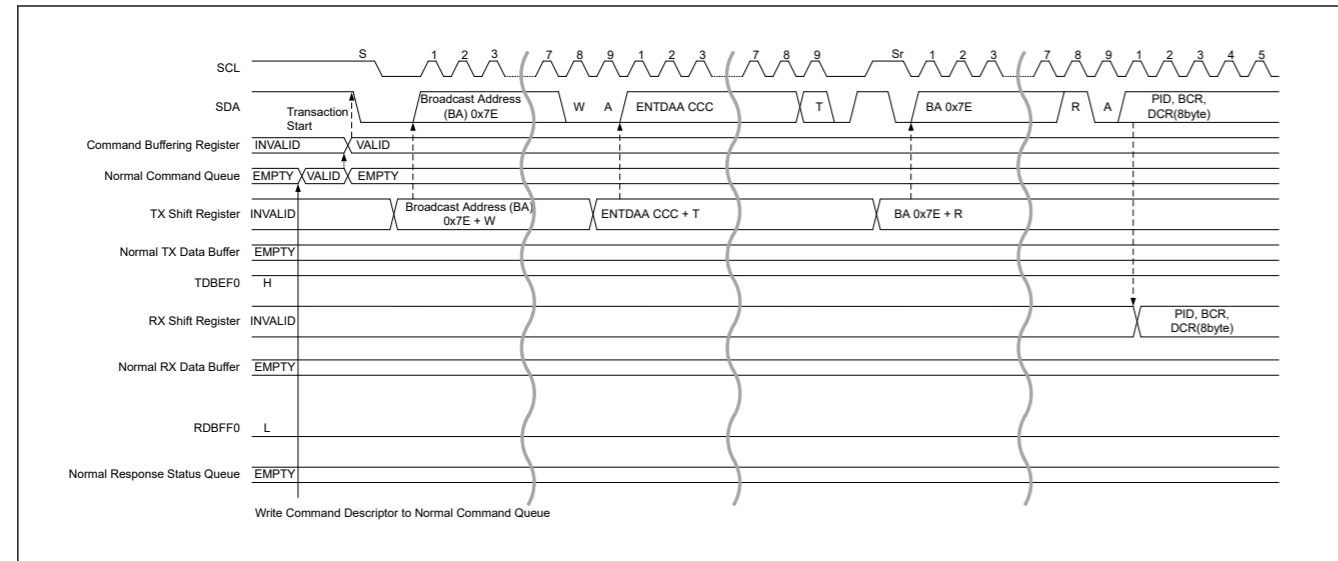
SCL
S 1 2 3 7 8 9 1 2 3 7 8 9 Sr 1 2 3 7 8 9 1 2 3 4 5

SDA
Transaction Start
Broadcast Address (BA) 0x7E
W
A
ENTDAA CCC
T
BA 0x7E
R
A
PID, BCR, DCR(8byte)

Command Buffering Register INVALID VALID

Normal Command Queue EMPTY VALID EMPTY

TX Shift Register INVALID Broadcast Address (BA) 0x7E + W ENTDAA CCC + T BA 0x7E + R

Normal TX Data Buffer EMPTY

TDBEF0 H

RX Shift Register INVALID PID, BCR, DCR(8byte)

Normal RX Data Buffer EMPTY

RDBFF0 L

Normal Response Status Queue EMPTY

Write Command Descriptor to Normal Command Queue